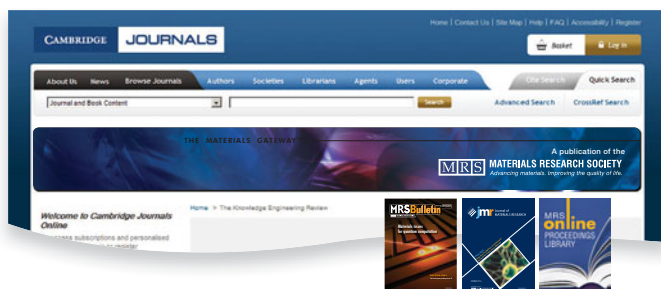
CAMBRIDGE JOURNALS

Home | Contact Us | Site Map | Help | FAQ | Accessibility | Register

Basket

Log In

About Us News Browse Journals Authors Societies Librarians Agents Users Corporate

Cite Search Quick Search

Journal and Book Content

Search

Advanced Search CrossRef Search

THE MATERIALS GATEWAY

A publication of the

MRS MATERIALS RESEARCH SOCIETY

Advancing materials. Improving the quality of life.

Welcome to Cambridge Journals Online

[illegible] subscriptions and personalized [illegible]

Home > The Knowledge Engineering Review

MRS Bulletin

Materials issues for quantum computation

jmr Journal of MATERIALS RESEARCH

MRS online PROCEEDINGS LIBRARY